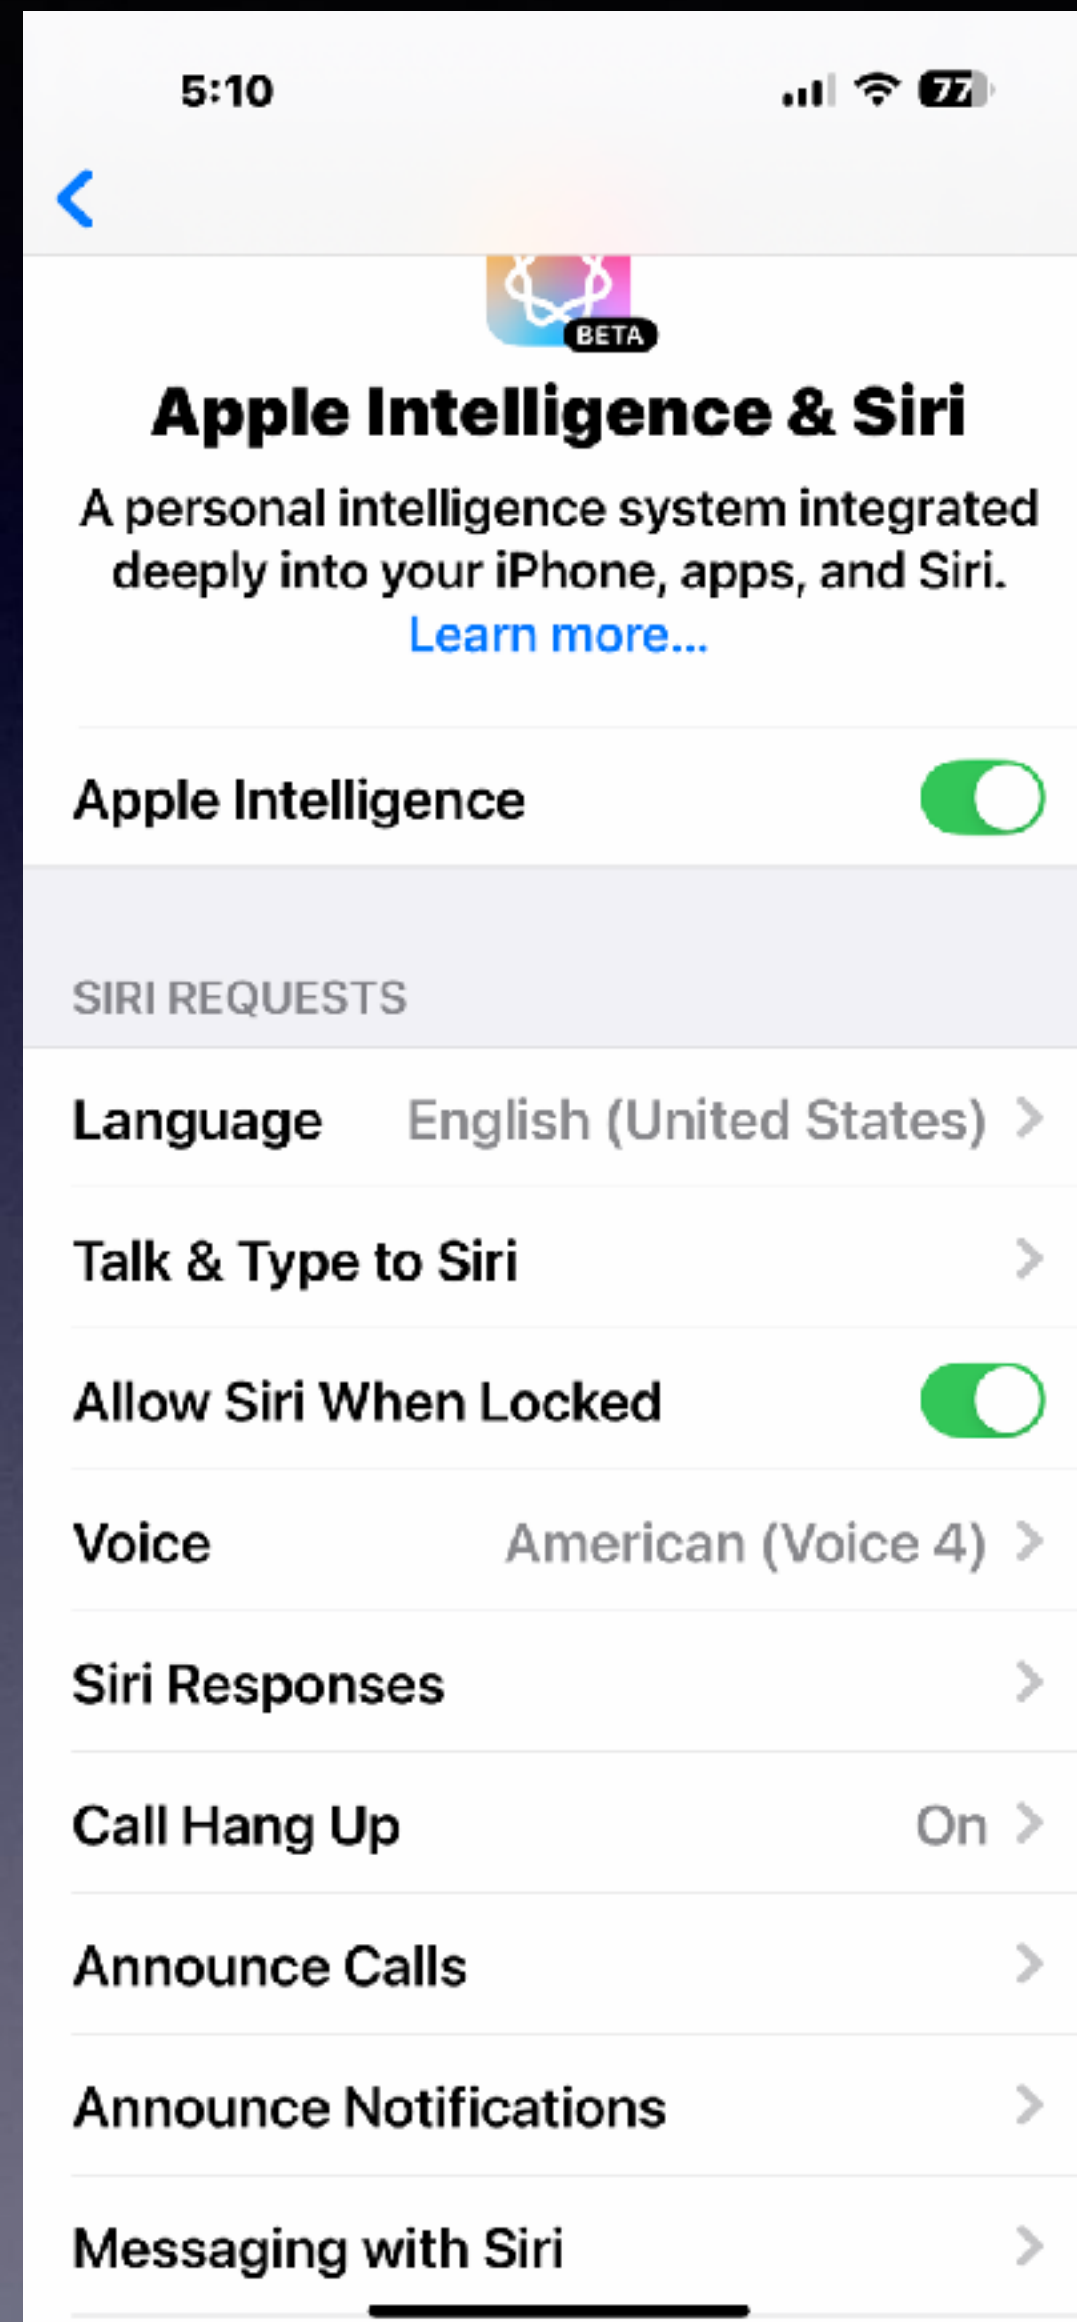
5:10

77

BETA

Apple Intelligence & Siri

A personal intelligence system integrated deeply into your iPhone, apps, and Siri. Learn more...

Apple Intelligence

SIRI REQUESTS

Language English (United States)

Talk & Type to Siri

Allow Siri When Locked

Voice American (Voice 4)

Siri Responses

Call Hang Up On

Announce Calls

Announce Notifications

Messaging with Siri